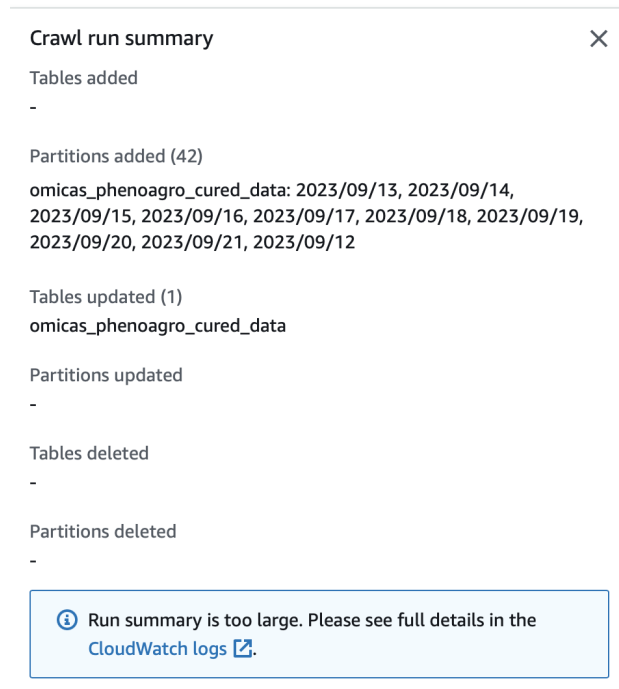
Crawl run summary

Tables added
-

Partitions added (42)
omicas_phenoagro_cured_data: 2023/09/13, 2023/09/14, 2023/09/15, 2023/09/16, 2023/09/17, 2023/09/18, 2023/09/19, 2023/09/20, 2023/09/21, 2023/09/12

Tables updated (1)
omicas_phenoagro_cured_data

Partitions updated
-

Tables deleted
-

Partitions deleted
-

Run summary is too large. Please see full details in the CloudWatch logs.